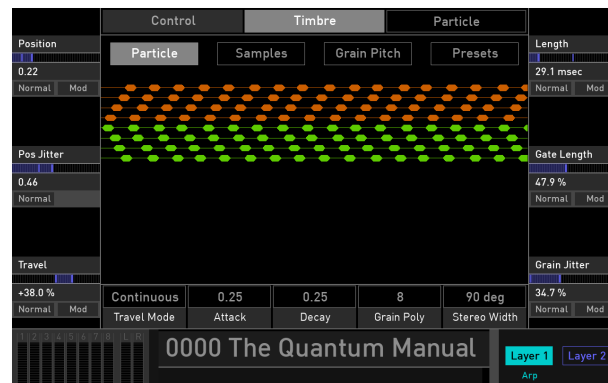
Control
Timbre
Particle

Position
0.22
Normal
Mod

Pos Jitter
0.46
Normal

Travel
+38.0 %
Normal
Mod

Particle
Samples
Grain Pitch
Presets

Length
29.1 msec
Normal
Mod

Gate Length
47.9 %
Normal
Mod

Grain Jitter
34.7 %
Normal
Mod

| Continuous | 0.25 | 0.25 | 8 | 90 deg |
|---|---|---|---|---|
| Travel Mode | Attack | Decay | Grain Poly | Stereo Width |

1 2 3 4 5 6 7 8 L R
0000 The Quantum Manual
Layer 1
Layer 2
Arp